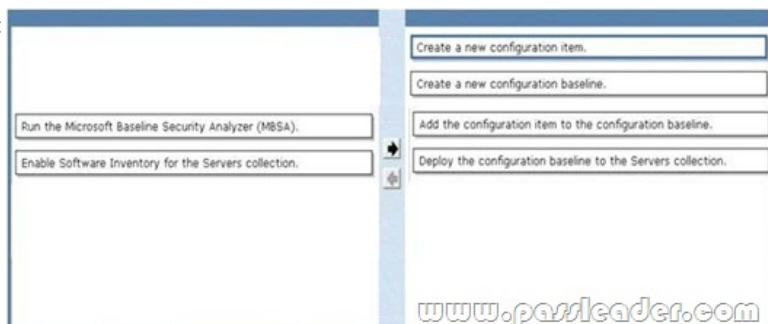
Run the Microsoft Baseline Security Analyzer (MBSA).

Enable Software Inventory for the Servers collection.

Create a new configuration item.

Create a new configuration baseline.

Add the configuration item to the configuration baseline.

Deploy the configuration baseline to the Servers collection.

www.passleader.com